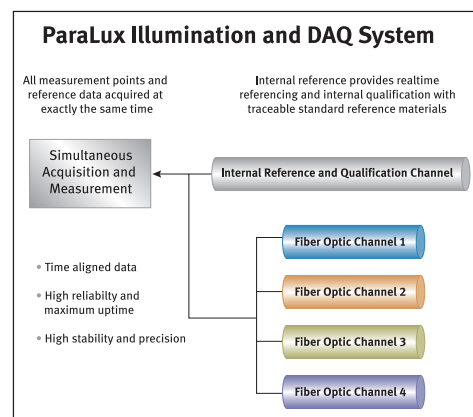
ParaLux Illumination and DAQ System

All measurement points and reference data acquired at exactly the same time

Internal reference provides realtime referencing and internal qualification with traceable standard reference materials

Simultaneous Acquisition and Measurement

Internal Reference and Qualification Channel

Fiber Optic Channel 1

Fiber Optic Channel 2

Fiber Optic Channel 3

Fiber Optic Channel 4

• Time aligned data

• High reliabilty and maximum uptime

• High stability and precision